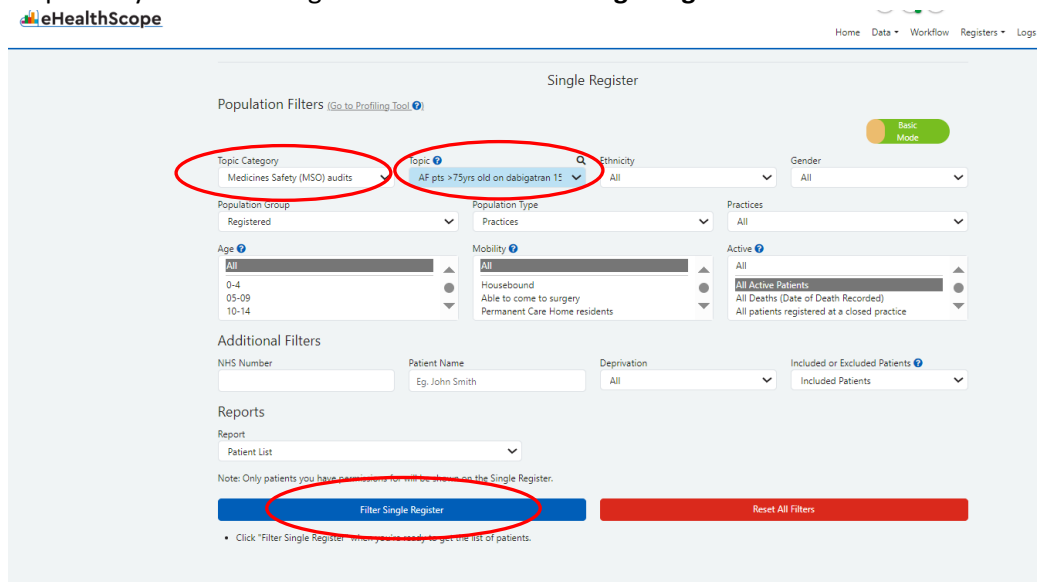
eHealthScope

Home Data ▾ Workflow Registers ▾ Logs

Single Register

Population Filters (Go to Profiling Tool)

Basic Mode

Topic Category
Medicines Safety (MSO) audits

Topic
AF pts >75yrs old on dabigatran 15

Ethnicity
All

Gender
All

Population Group
Registered

Population Type
Practices

Practices
All

Age
All
0-4
05-09
10-14

Mobility
All
Housebound
Able to come to surgery
Permanent Care Home residents

Active
All
All Active Patients
All Deaths (Date of Death Recorded)
All patients registered at a closed practice

Additional Filters

NHS Number

Patient Name
Eg. John Smith

Deprivation
All

Included or Excluded Patients
Included Patients

Reports

Report
Patient List

Note: Only patients you have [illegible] will be shown on the Single Register.

Filter Single Register

Reset All Filters

• Click "Filter Single Register" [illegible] to get the list of patients.